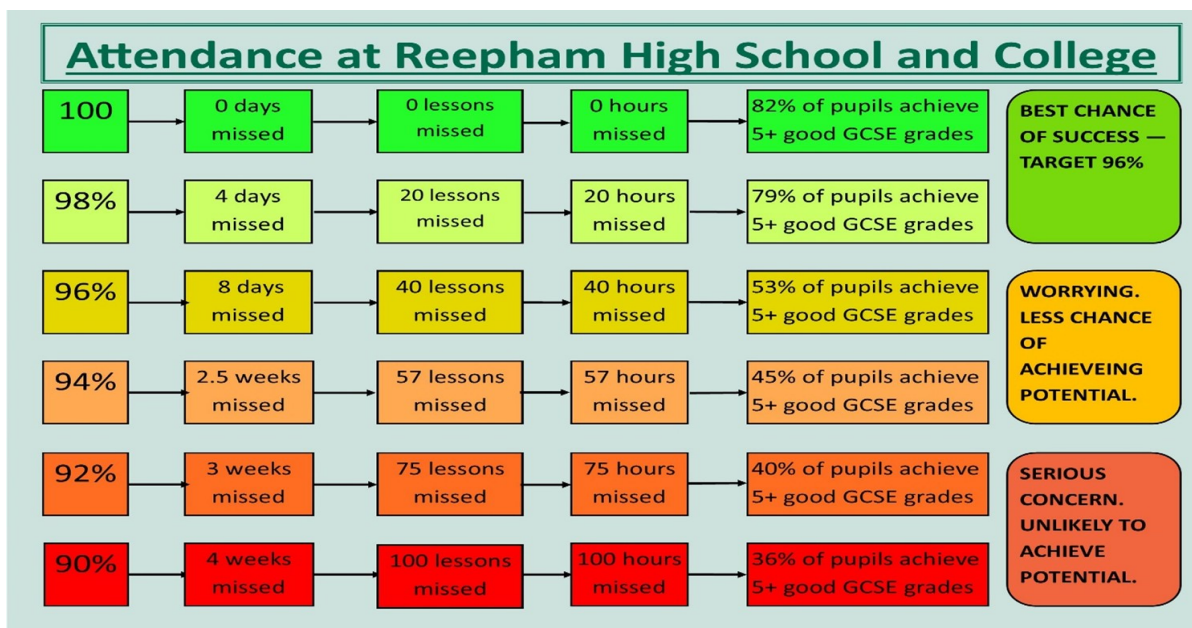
Attendance at Reepham High School and College

100 → 0 days missed → 0 lessons missed → 0 hours missed → 82% of pupils achieve 5+ good GCSE grades

98% → 4 days missed → 20 lessons missed → 20 hours missed → 79% of pupils achieve 5+ good GCSE grades

BEST CHANCE OF SUCCESS — TARGET 96%

96% → 8 days missed → 40 lessons missed → 40 hours missed → 53% of pupils achieve 5+ good GCSE grades

94% → 2.5 weeks missed → 57 lessons missed → 57 hours missed → 45% of pupils achieve 5+ good GCSE grades

WORRYING. LESS CHANCE OF ACHIEVEING POTENTIAL.

92% → 3 weeks missed → 75 lessons missed → 75 hours missed → 40% of pupils achieve 5+ good GCSE grades

90% → 4 weeks missed → 100 lessons missed → 100 hours missed → 36% of pupils achieve 5+ good GCSE grades

SERIOUS CONCERN. UNLIKELY TO ACHIEVE POTENTIAL.